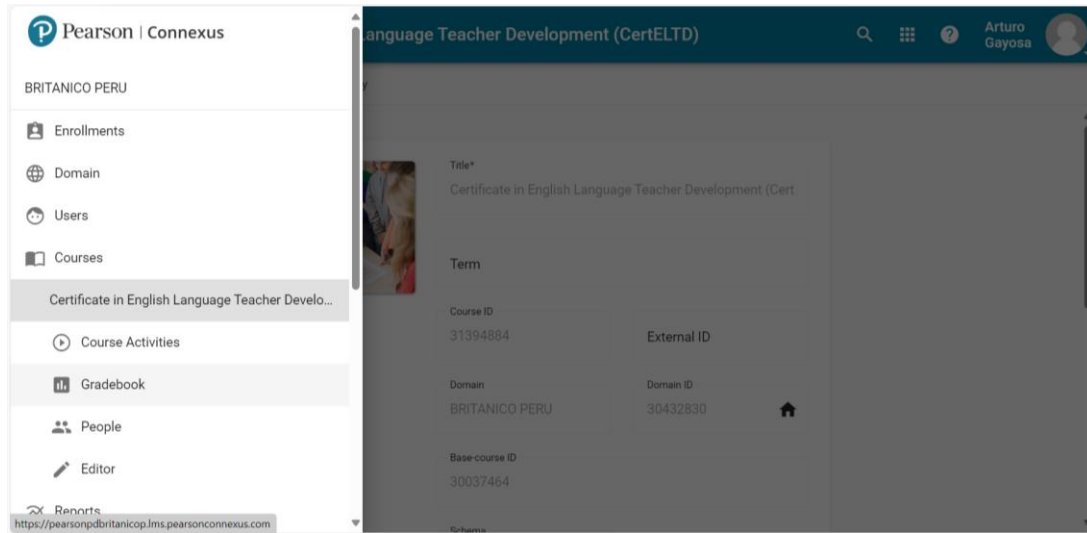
Pearson | Connexus

BRITANICO PERU

Enrollments

Domain

Users

Courses

Certificate in English Language Teacher Develo...

Course Activities

Gradebook

People

Editor

Reports

https://pearsonpdbritanicop.lms.pearsonconnexus.com

Language Teacher Development (CertELTD)

Arturo Gayosa

Title*

Certificate in English Language Teacher Development (Cert

Term

Course ID

31394884

External ID

Domain

BRITANICO PERU

Domain ID

30432830

Base-course ID

30037464

Schema